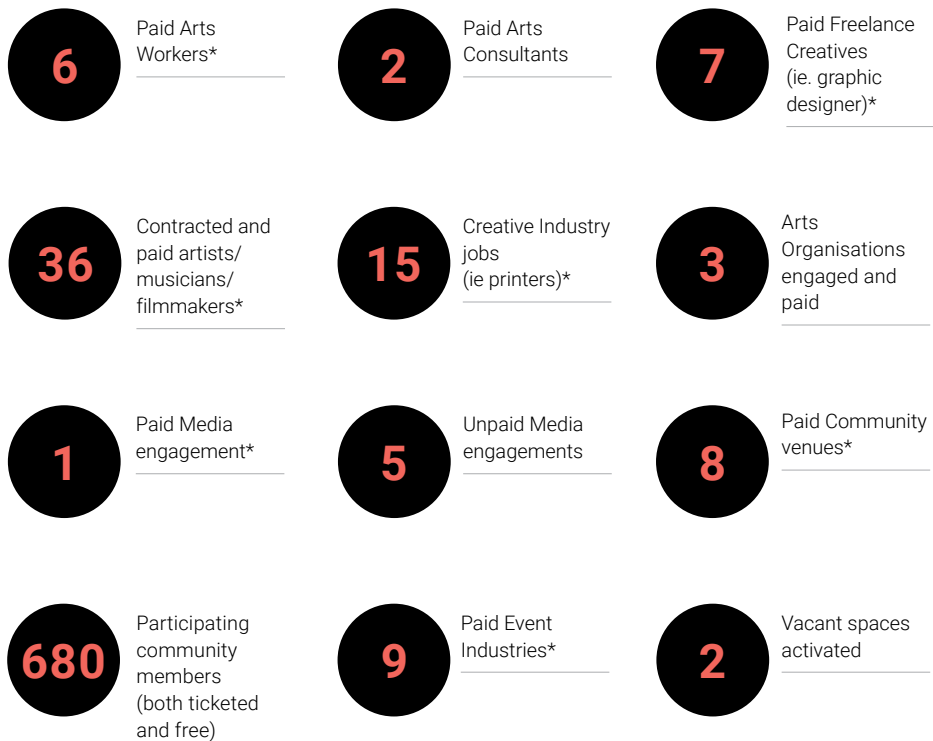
6
Paid Arts Workers*

2
Paid Arts Consultants

7
Paid Freelance Creatives (ie. graphic designer)*

36
Contracted and paid artists/ musicians/ filmmakers*

15
Creative Industry jobs (ie printers)*

3
Arts Organisations engaged and paid

1
Paid Media engagement*

5
Unpaid Media engagements

8
Paid Community venues*

680
Participating community members (both ticketed and free)

9
Paid Event Industries*

2
Vacant spaces activated